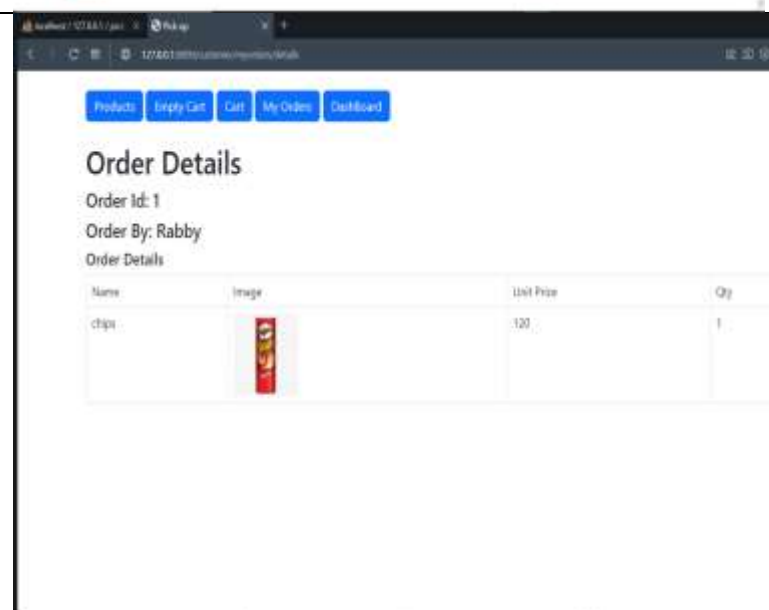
localhost / 127.0.0.1 / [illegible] × Pick up ×

127.0.0.1:8000/customer/myorders/details

Products Empty Cart Cart My Orders Dashboard

Order Details

Order Id: 1

Order By: Rabby

Order Details

| Name | Image | Unit Price | Qty |
|---|---|---|---|
| chips | | 120 | 1 |